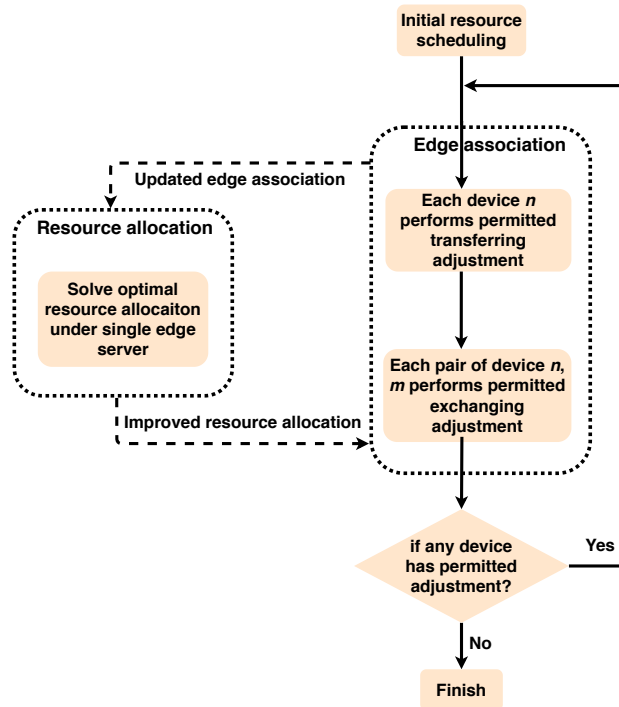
Initial resource scheduling

Edge association

Updated edge association

Resource allocation

Each device $n$ performs permitted transferring adjustment

Solve optimal resource allocaiton under single edge server

Each pair of device $n$, $m$ performs permitted exchanging adjustment

Improved resource allocation

if any device has permitted adjustment?

Yes

No

Finish